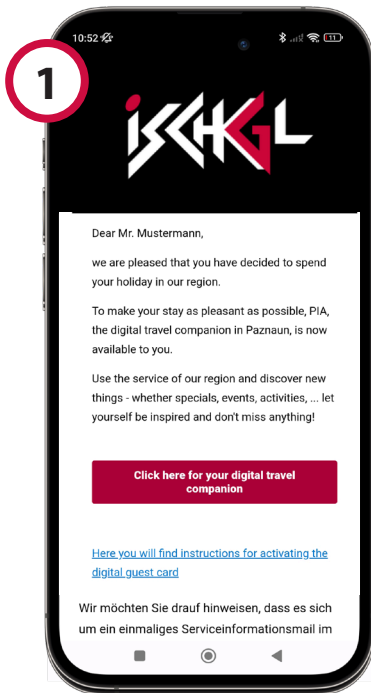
1

10:52

11

ISCHGL

Dear Mr. Mustermann,

we are pleased that you have decided to spend your holiday in our region.

To make your stay as pleasant as possible, PIA, the digital travel companion in Paznaun, is now available to you.

Use the service of our region and discover new things - whether specials, events, activities, ... let yourself be inspired and don't miss anything!

Click here for your digital travel companion

Here you will find instructions for activating the digital guest card

Wir möchten Sie drauf hinweisen, dass es sich um ein einmaliges Serviceinformationsmail im